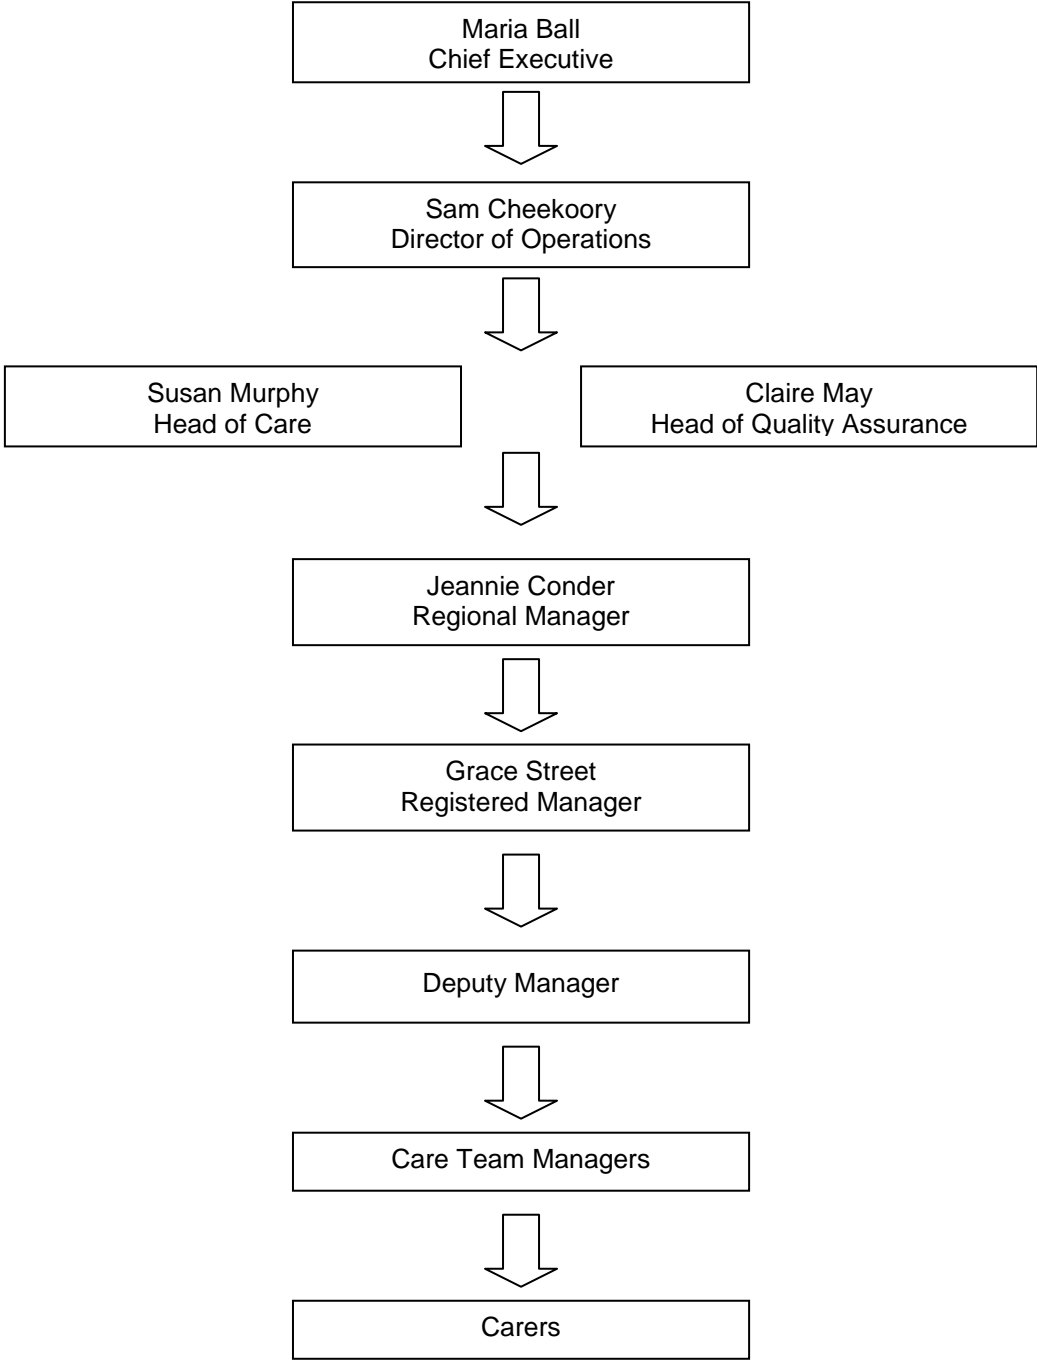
Maria Ball
Chief Executive

Sam Cheekoory
Director of Operations

Susan Murphy
Head of Care

Claire May
Head of Quality Assurance

Jeannie Conder
Regional Manager

Grace Street
Registered Manager

Deputy Manager

Care Team Managers

Carers